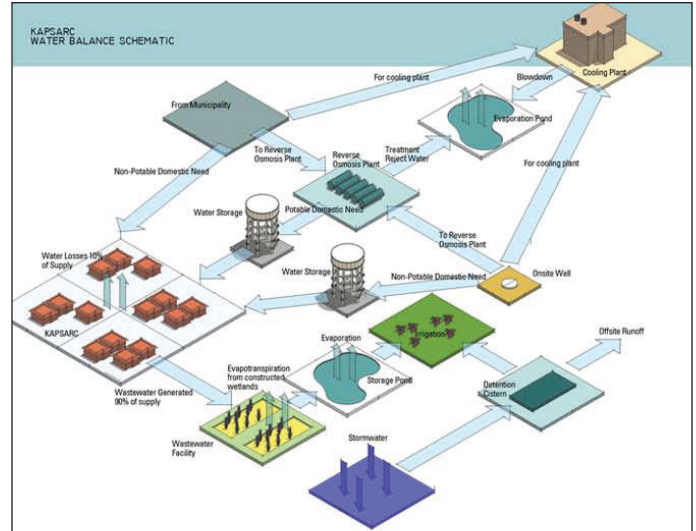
KAPSARC
WATER BALANCE SCHEMATIC

Cooling Plant

For cooling plant

Blowdown

From Municipality

Evaporation Pond

Treatment Reject Water

To Reverse Osmosis Plant

Reverse Osmosis Plant

For cooling plant

Non-Potable Domestic Need

Water Storage

Potable Domestic Need

To Reverse Osmosis Plant

Water Losses 10% of Supply

Water Storage

Non-Potable Domestic Need

Onsite Well

KAPSARC

Evaporation

Irrigation

Offsite Runoff

Evapotranspiration from constructed wetlands

Storage Pond

Detention Cistern

Wastewater Generated 90% of supply

Wastewater Facility

Stormwater